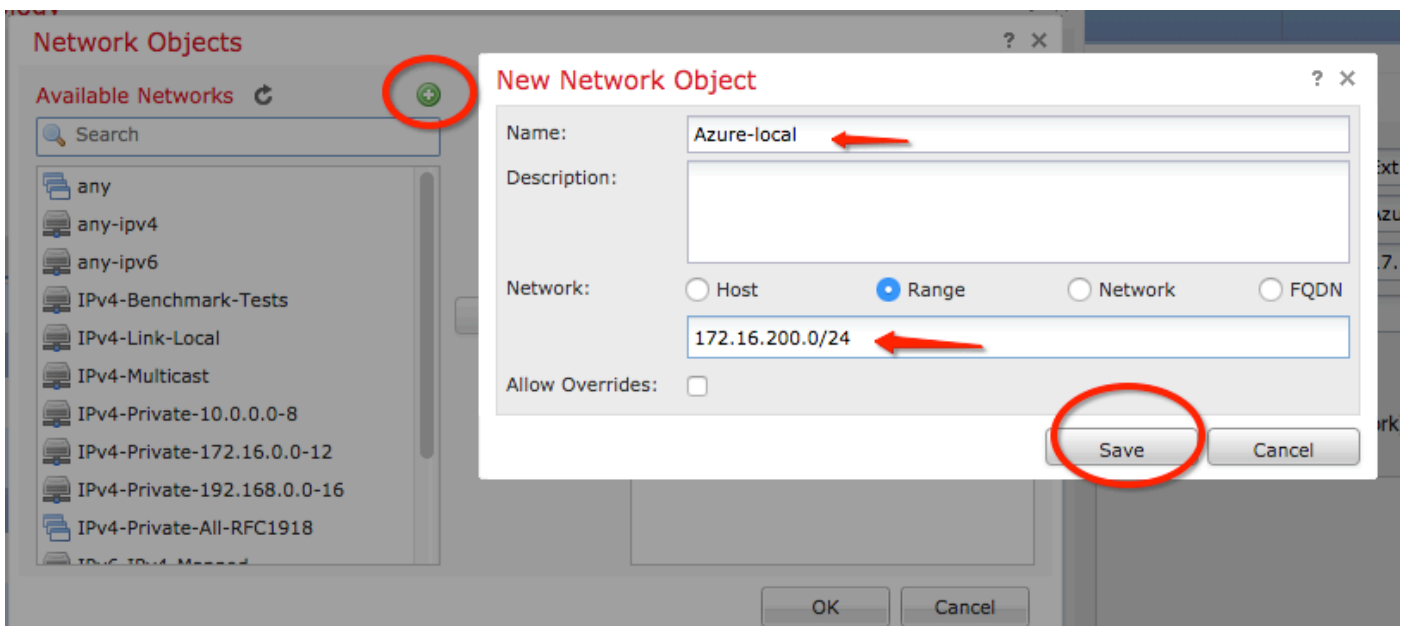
Network Objects ? ✕

Available Networks

Search

any
any-ipv4
any-ipv6
IPv4-Benchmark-Tests
IPv4-Link-Local
IPv4-Multicast
IPv4-Private-10.0.0.0-8
IPv4-Private-172.16.0.0-12
IPv4-Private-192.168.0.0-16
IPv4-Private-All-RFC1918
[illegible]

OK Cancel

New Network Object ? ✕

Name: Azure-local

Description:

Network: Host Range Network FQDN

172.16.200.0/24

Allow Overrides:

Save Cancel